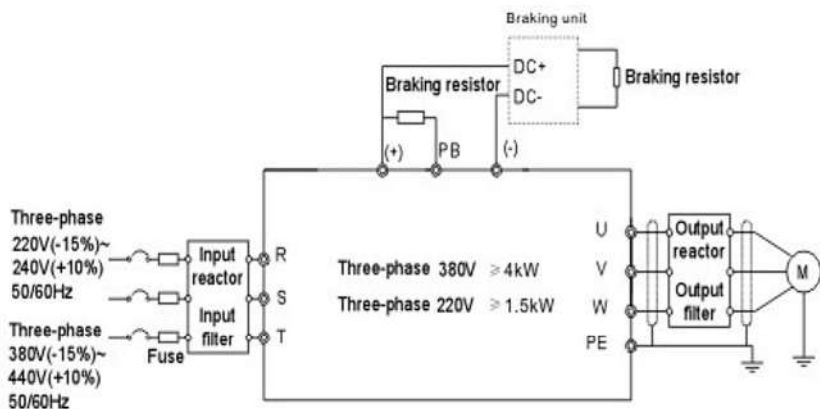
Braking unit

DC+

DC-

Braking resistor

Braking resistor

(+)

PB

(-)

Three-phase 220V(-15%)~ 240V(+10%) 50/60Hz

Three-phase 380V(-15%)~ 440V(+10%) 50/60Hz

Fuse

Input reactor

Input filter

R

S

T

Three-phase 380V $\geqslant$4kW

Three-phase 220V $\geqslant$1.5kW

U

V

W

PE

Output reactor

Output filter

M